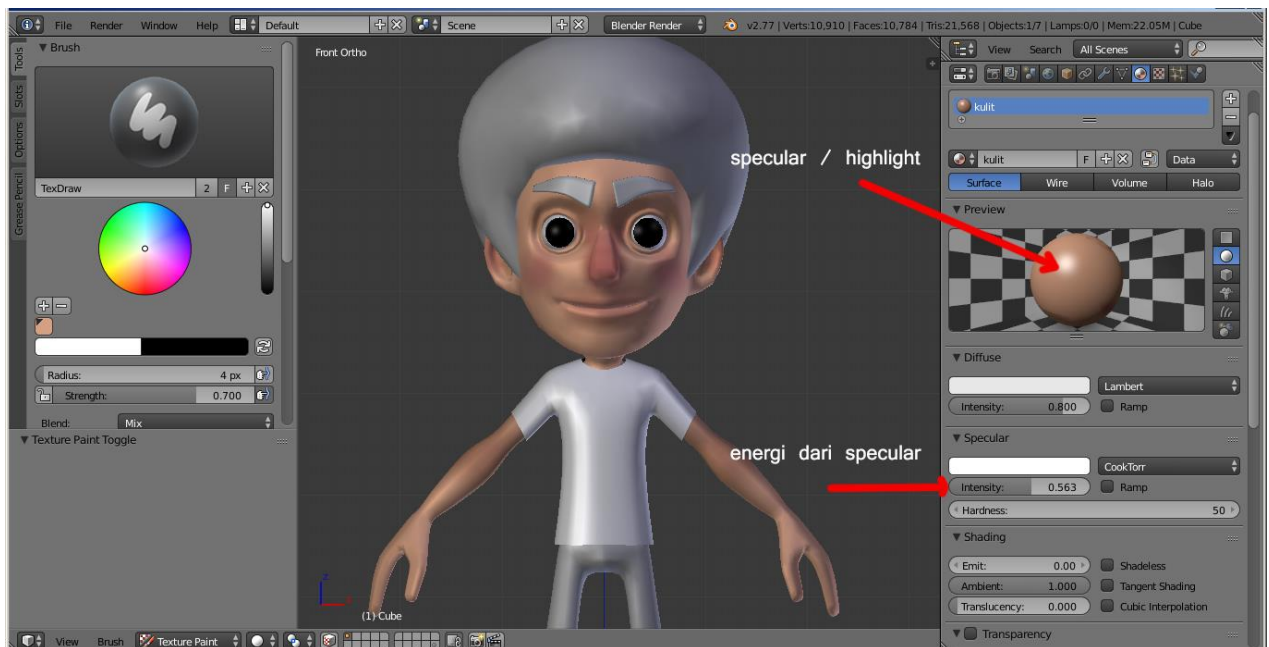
File Render Window Help Default Scene Blender Render v2.77 | Verts:10,910 | Faces:10,784 | Tris:21,568 | Objects:1/7 | Lamps:0/0 | Mem:22.05M | Cube

Tools Slots Options Grease Pencil

▼ Brush

TexDraw 2 F

Radius: 4 px
Strength: 0.700
Blend: Mix

▼ Texture Paint Toggle

Front Ortho

(1) Cube

View Brush Texture Paint

View Search All Scenes

kulit

specular / highlight

kulit F Data

Surface Wire Volume Halo

▼ Preview

▼ Diffuse

Lambert
Intensity: 0.800 Ramp

energi dari specular

▼ Specular

CookTorr
Intensity: 0.563 Ramp
Hardness: 50

▼ Shading

Emit: 0.00 Shadeless
Ambient: 1.000 Tangent Shading
Translucency: 0.000 Cubic Interpolation

▼ Transparency